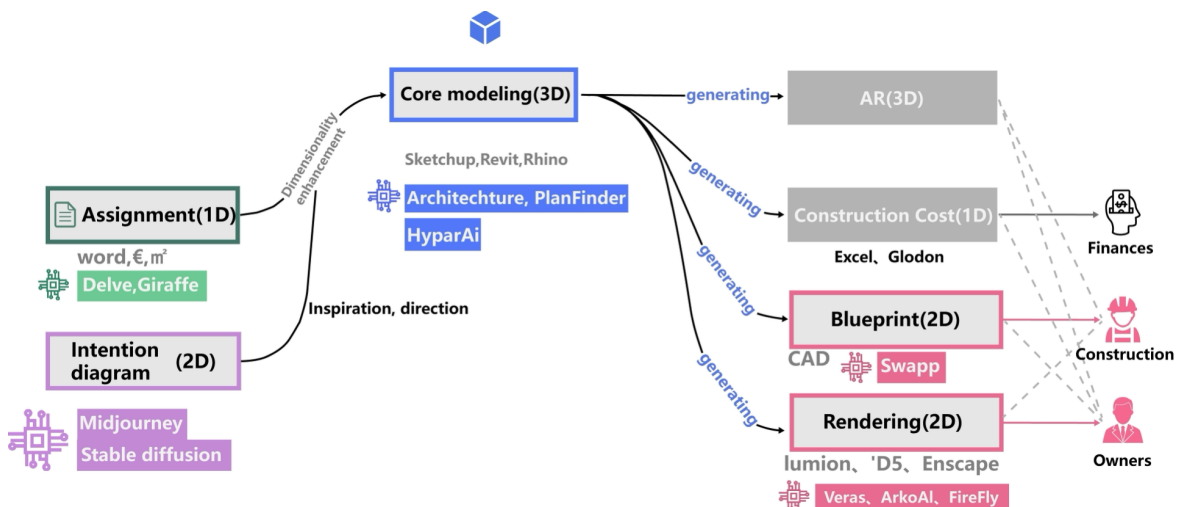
Core modeling(3D)

Dimensionality enhancement

Sketchup,Revit,Rhino

Architechture, PlanFinder

HyparAi

Assignment(1D)

word,€,㎡

Delve,Giraffe

Inspiration, direction

Intention diagram (2D)

Midjourney

Stable diffusion

generating

AR(3D)

generating

Construction Cost(1D)

Excel、Glodon

Finances

generating

Blueprint(2D)

CAD

Swapp

Construction

generating

Rendering(2D)

lumion、'D5、Enscape

Veras、ArkoAl、FireFly

Owners